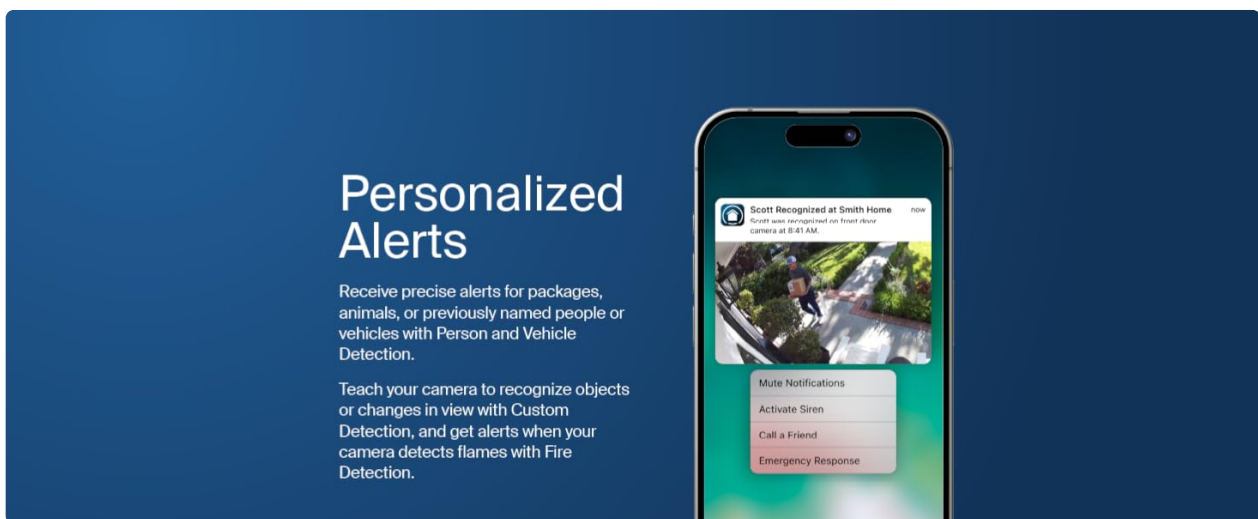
Personalized Alerts

Receive precise alerts for packages, animals, or previously named people or vehicles with Person and Vehicle Detection.

Teach your camera to recognize objects or changes in view with Custom Detection, and get alerts when your camera detects flames with Fire Detection.

Scott Recognized at Smith Home
now
Scott was recognized on front door camera at 8:41 AM.

Mute Notifications
Activate Siren
Call a Friend
Emergency Response